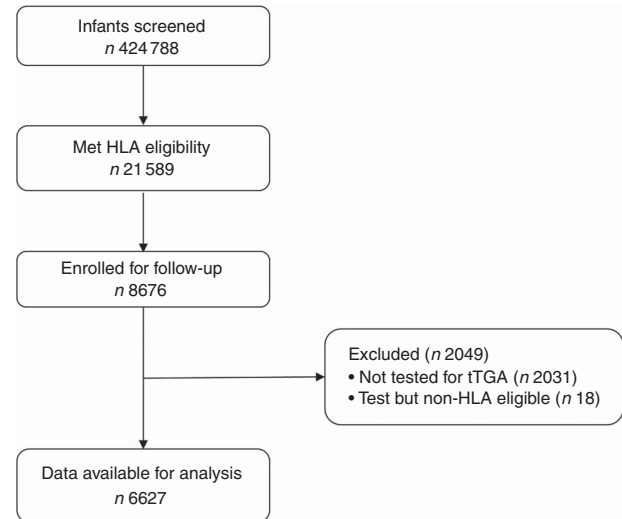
Infants screened
*n* 424 788

Met HLA eligibility
*n* 21 589

Enrolled for follow-up
*n* 8676

Excluded (*n* 2049)
• Not tested for tTGA (*n* 2031)
• Test but non-HLA eligible (*n* 18)

Data available for analysis
*n* 6627